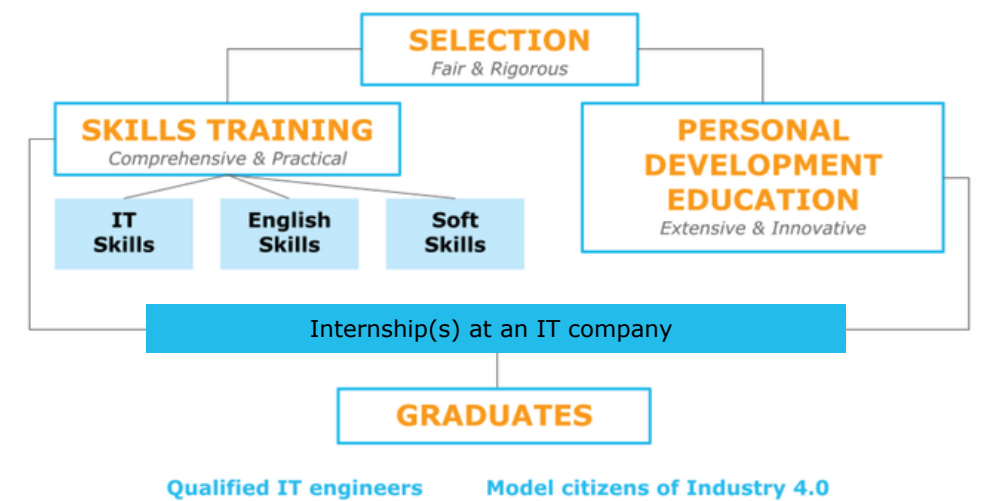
SELECTION
Fair & Rigorous

SKILLS TRAINING
Comprehensive & Practical

IT Skills

English Skills

Soft Skills

PERSONAL DEVELOPMENT EDUCATION
Extensive & Innovative

Internship(s) at an IT company

GRADUATES

Qualified IT engineers

Model citizens of Industry 4.0